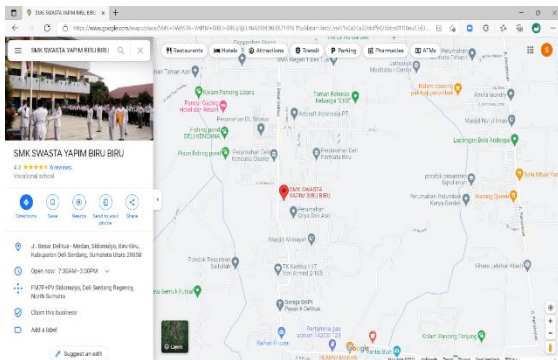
SMK SWASTA YAPIM BIRU BIRU ×

https://www.google.com/maps/place/SMK+SWASTA+YAPIM+BIRU+BIRU

SMK SWASTA YAPIM BIRU BIRU

Restaurants Hotels Attractions Transit Parking Pharmacies ATMs

SMK SWASTA YAPIM BIRU BIRU

4.2 ★★★★★ 6 reviews

Vocational school

Directions Save Nearby Send to your phone Share

Jl. Besar Deli Tua - Medan, Sidomulyo, Biru-Biru, Kabupaten Deli Serdang, Sumatera Utara 20358

Open now: 7:30AM–3:30PM

FMCP+PV Sidomulyo, Deli Serdang Regency, North Sumatra

Claim this business

Add a label

Suggest an edit

Layers

SMK SWASTA YAPIM BIRU BIRU

Taman Asri

Kolam Pancing Indana

Pancing Galang Hotel dan Resort

Fishing pond DELI KENCANA

Pabrik Kerupuk

Pilon fishing pond

Perumahan Griya Deli Asri

Masjid Al-Hayah

Pondok Pesantren Sahabah

TK Kartika

Gereja GKPI

Pertamina gas station

Lapangan Bola Andalega

pondok pesantren

Perumahan Pelumbuk Karya Garden

Masjid Nurul Iman

Sate Mak Ih

Vihara

Kolam Pancing Tanjung

Google